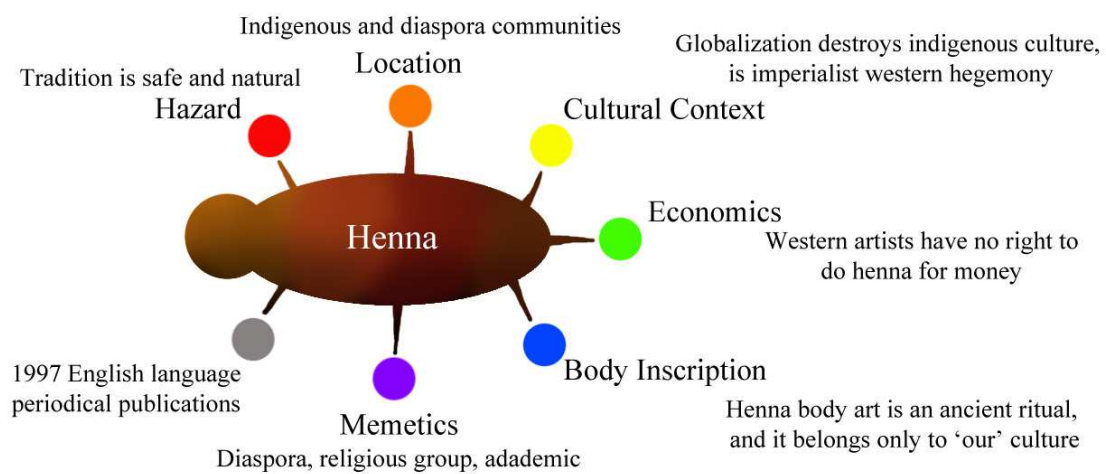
Indigenous and diaspora communities

Location

Globalization destroys indigenous culture, is imperialist western hegemony

Tradition is safe and natural

Hazard

Cultural Context

Henna

Economics

Western artists have no right to do henna for money

1997 English language periodical publications

Body Inscription

Memetics

Henna body art is an ancient ritual, and it belongs only to 'our' culture

Diaspora, religious group, adademic